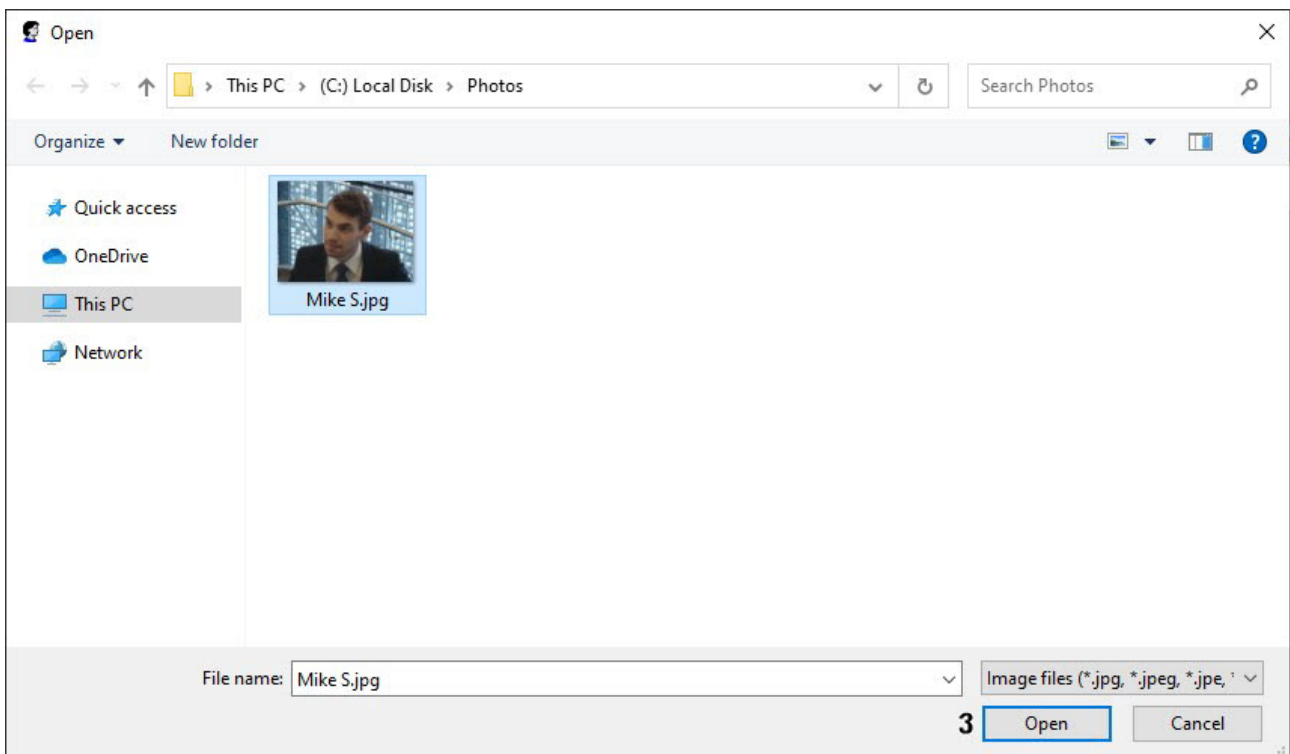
Open

This PC › (C:) Local Disk › Photos

Search Photos

Organize ▾ New folder

Quick access
OneDrive
This PC
Network

Mike S.jpg

File name: Mike S.jpg

Image files (*.jpg, *.jpeg, *.jpe, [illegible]

3 Open Cancel